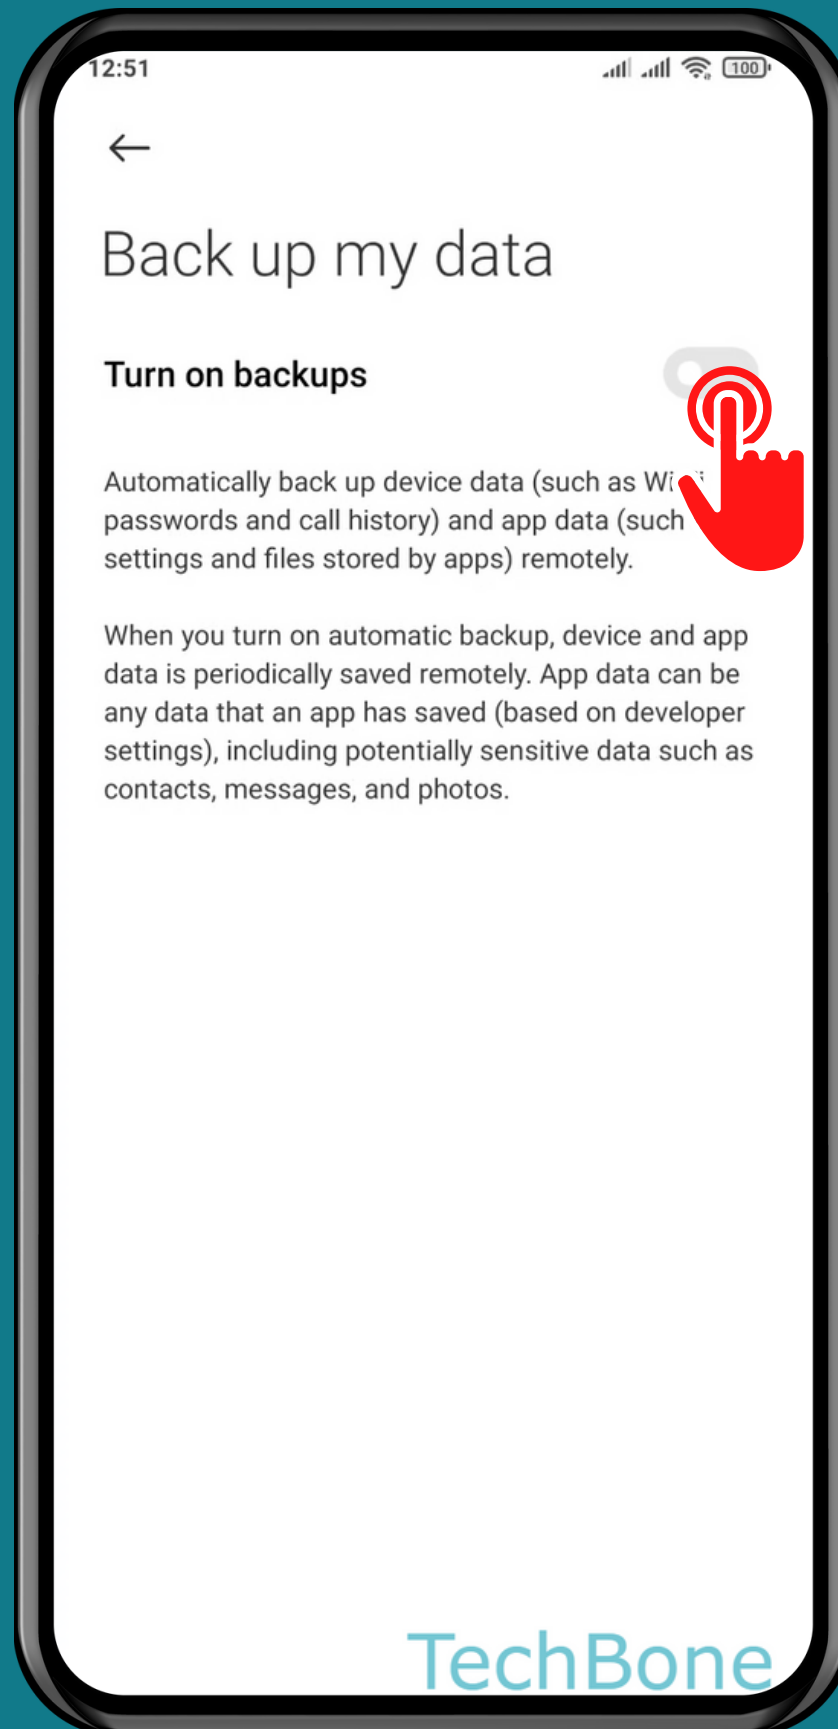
12:51

100

Back up my data

Turn on backups

Automatically back up device data (such as Wi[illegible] passwords and call history) and app data (such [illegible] settings and files stored by apps) remotely.

When you turn on automatic backup, device and app data is periodically saved remotely. App data can be any data that an app has saved (based on developer settings), including potentially sensitive data such as contacts, messages, and photos.

TechBone